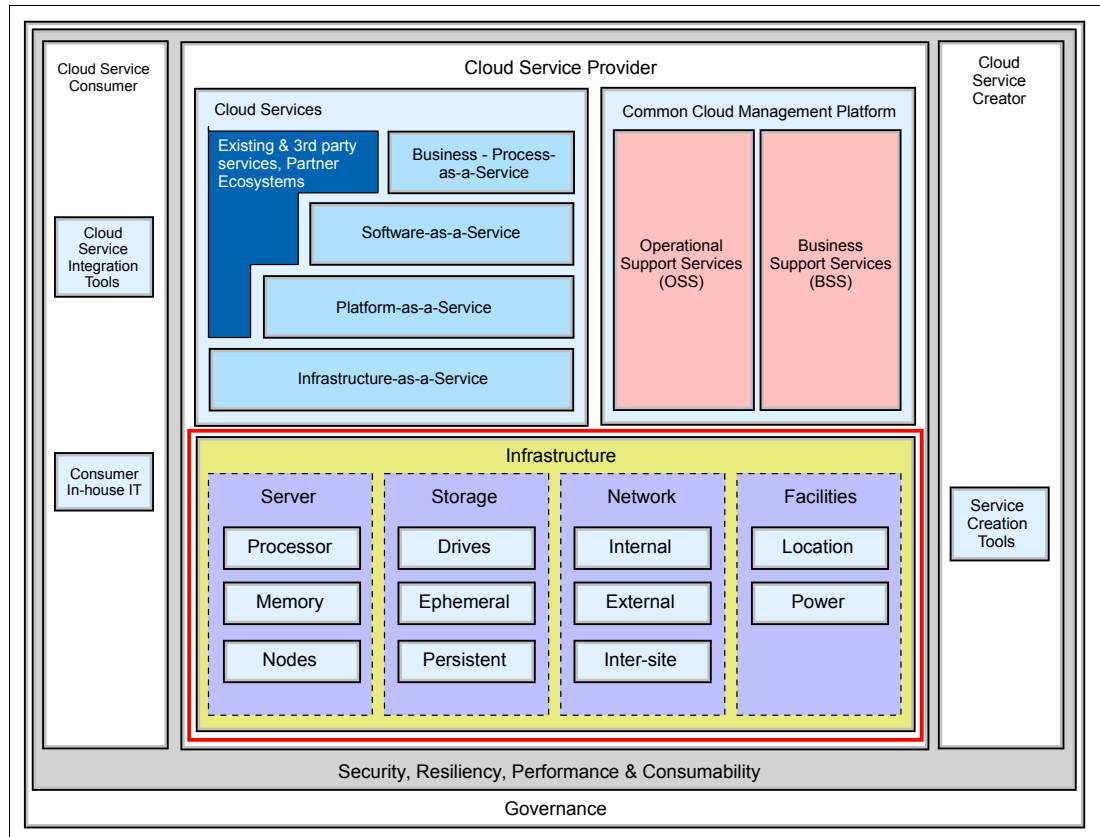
Cloud Service Consumer

Cloud Service Integration Tools

Consumer In-house IT

Cloud Service Provider

Cloud Services

Existing & 3rd party services, Partner Ecosystems

Business - Process-as-a-Service

Software-as-a-Service

Platform-as-a-Service

Infrastructure-as-a-Service

Common Cloud Management Platform

Operational Support Services (OSS)

Business Support Services (BSS)

Infrastructure

Server

Processor

Memory

Nodes

Storage

Drives

Ephemeral

Persistent

Network

Internal

External

Inter-site

Facilities

Location

Power

Cloud Service Creator

Service Creation Tools

Security, Resiliency, Performance & Consumability

Governance